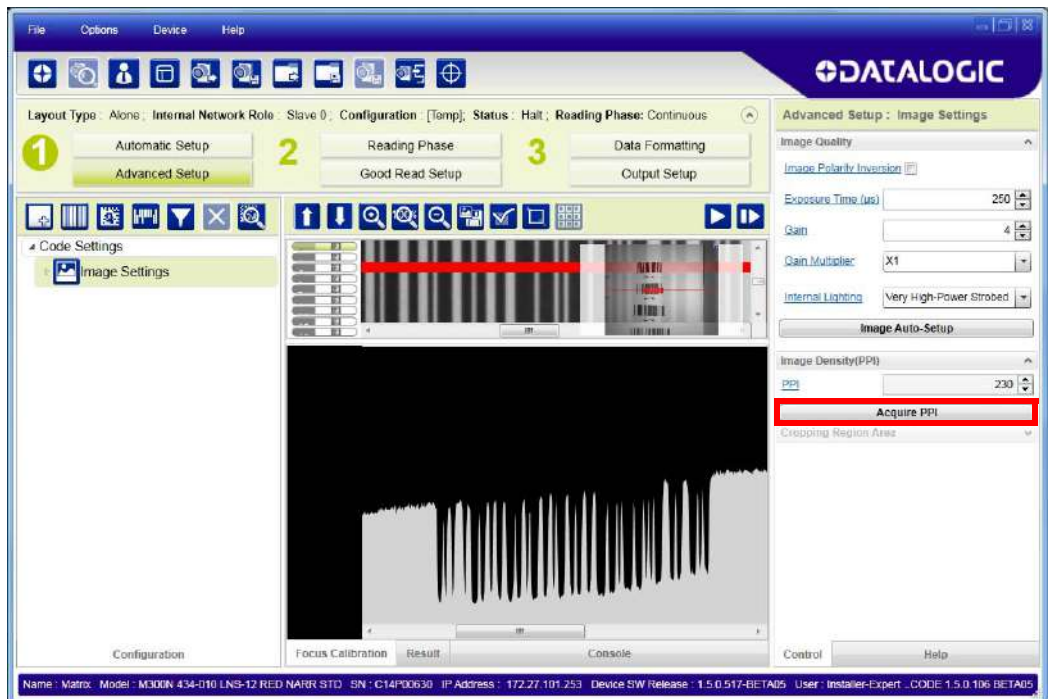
File Options Device Help

DATALOGIC

Layout Type : Alone ; Internal Network Role : Slave 0 ; Configuration : [Temp]; Status : Halt ; Reading Phase: Continuous

1 Automatic Setup
Advanced Setup

2 Reading Phase
Good Read Setup

3 Data Formatting
Output Setup

Advanced Setup : Image Settings

Image Quality

Image Polarity Inversion

Exposure Time (us) 250

Gain 4

Gain Multiplier X1

Internal Lighting Very High-Power Strobed

Image Auto-Setup

Image Density(PPI)

PPI 230

Acquire PPI

Cropping Region Area

Code Settings
Image Settings

Configuration

Focus Calibration Result Console

Control Help

Name : Matrix Model : M300N 434-010 LNS-12 RED NARR STD SN : C14P00630 IP Address : 172.27.101.253 Device SW Release : 1.5.0.517-BETA05 User : Installer-Expert _CODE 1.5.0.106 BETA05